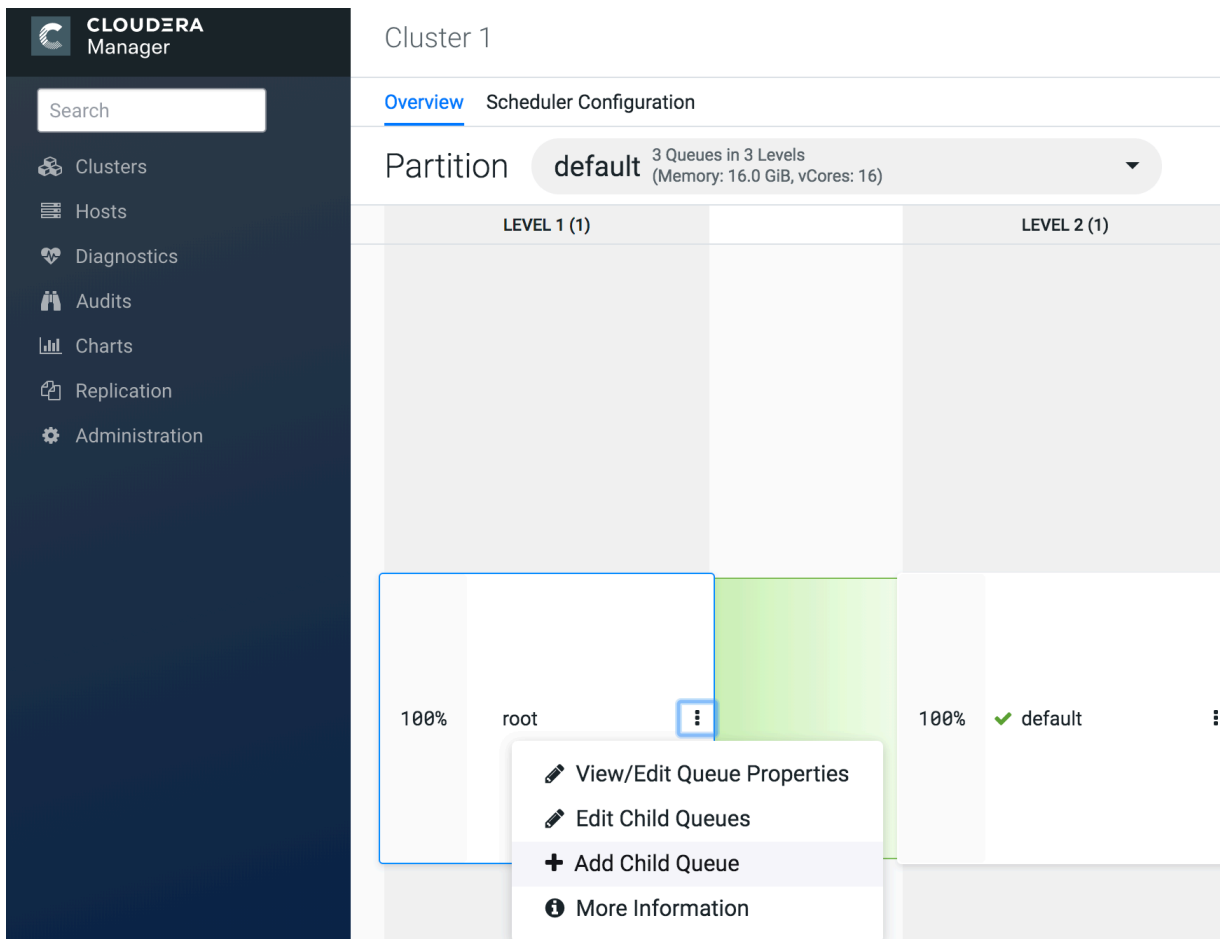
CLOUDERA
Manager

Search

Clusters
Hosts
Diagnostics
Audits
Charts
Replication
Administration

Cluster 1

Overview Scheduler Configuration

Partition default 3 Queues in 3 Levels (Memory: 16.0 GiB, vCores: 16)

LEVEL 1 (1)

LEVEL 2 (1)

100% root

100% default

View/Edit Queue Properties
Edit Child Queues
Add Child Queue
More Information